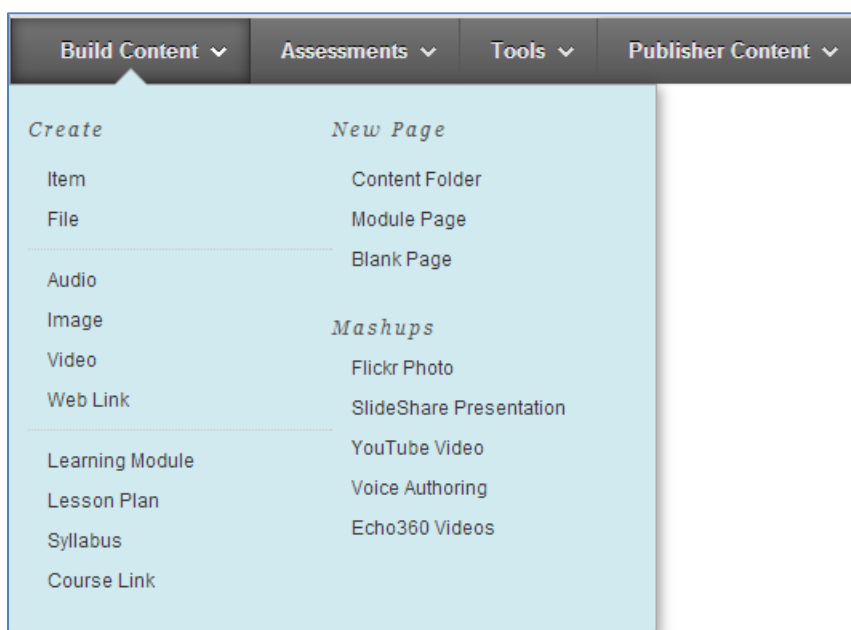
Build Content ⌄ Assessments ⌄ Tools ⌄ Publisher Content ⌄

Create

Item
File

Audio
Image
Video
Web Link

Learning Module
Lesson Plan
Syllabus
Course Link

New Page

Content Folder
Module Page
Blank Page

Mashups

Flickr Photo
SlideShare Presentation
YouTube Video
Voice Authoring
Echo360 Videos